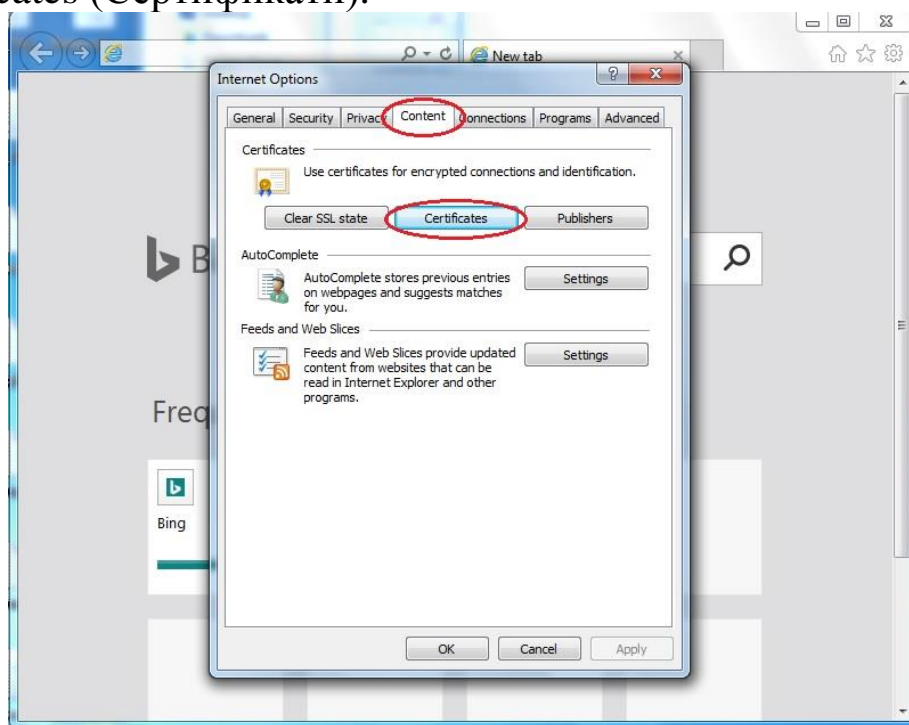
cates (Сертификати).

New tab

Internet Options

General | Security | Privacy | Content | Connections | Programs | Advanced

Certificates

Use certificates for encrypted connections and identification.

Clear SSL state | Certificates | Publishers

AutoComplete

AutoComplete stores previous entries on webpages and suggests matches for you.

Settings

Feeds and Web Slices

Feeds and Web Slices provide updated content from websites that can be read in Internet Explorer and other programs.

Settings

OK | Cancel | Apply

B

Freq

Bing